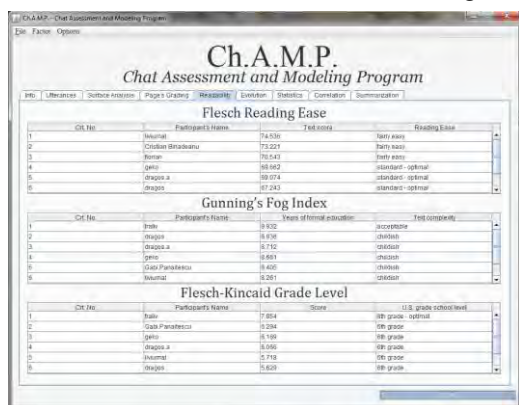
Ch.A.M.P. - Chat Assessment and Modeling Program

File Factor Options

Ch.A.M.P.
Chat Assessment and Modeling Program

Info | Utterances | Surface Analysis | Page's Grading | Readability | Evolution | Statistics | Correlation | Summarization

Flesch Reading Ease

| Crt. No. | Participant's Name | Test score | Reading Ease |
|---|---|---|---|
| 1 | tiwumat | 74.536 | fairly easy |
| 2 | Cristian Bimadeanu | 73.221 | fairly easy |
| 3 | florian | 70.543 | fairly easy |
| 4 | gelio | 68.662 | standard - optimal |
| 5 | dragos.a | 68.074 | standard - optimal |
| 6 | dragos | 67.243 | standard - optimal |

Gunning's Fog Index

| Crt. No. | Participant's Name | Years of formal education | Text complexity |
|---|---|---|---|
| 1 | fralie | 9.932 | acceptable |
| 2 | dragos | 8.838 | childish |
| 3 | dragos.a | 8.712 | childish |
| 4 | gelio | 8.661 | childish |
| 5 | Gabi Panaitescu | 8.400 | childish |
| 6 | tiwumat | 8.261 | childish |

Flesch-Kincaid Grade Level

| Crt. No. | Participant's Name | Score | U.S. grade school level |
|---|---|---|---|
| 1 | fralie | 7.854 | 8th grade - optimal |
| 2 | Gabi Panaitescu | 6.394 | 6th grade |
| 3 | gelio | 6.199 | 6th grade |
| 4 | dragos.a | 6.050 | 6th grade |
| 5 | tiwumat | 5.718 | 5th grade |
| 6 | dragos | 5.620 | 5th grade |